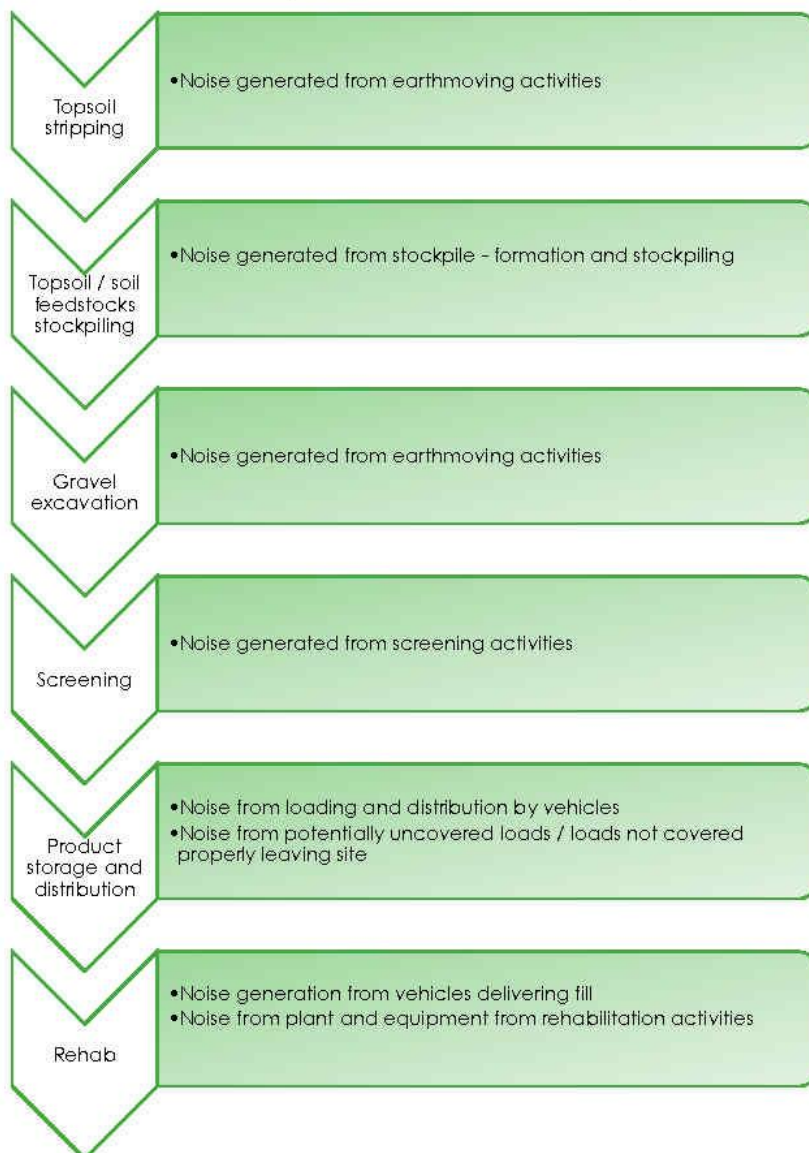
Topsoil stripping

•Noise generated from earthmoving activities

Topsoil / soil feedstocks stockpiling

•Noise generated from stockpile - formation and stockpiling

Gravel excavation

•Noise generated from earthmoving activities

Screening

•Noise generated from screening activities

Product storage and distribution

•Noise from loading and distribution by vehicles
•Noise from potentially uncovered loads / loads not covered properly leaving site

Rehab

•Noise generation from vehicles delivering fill
•Noise from plant and equipment from rehabilitation activities